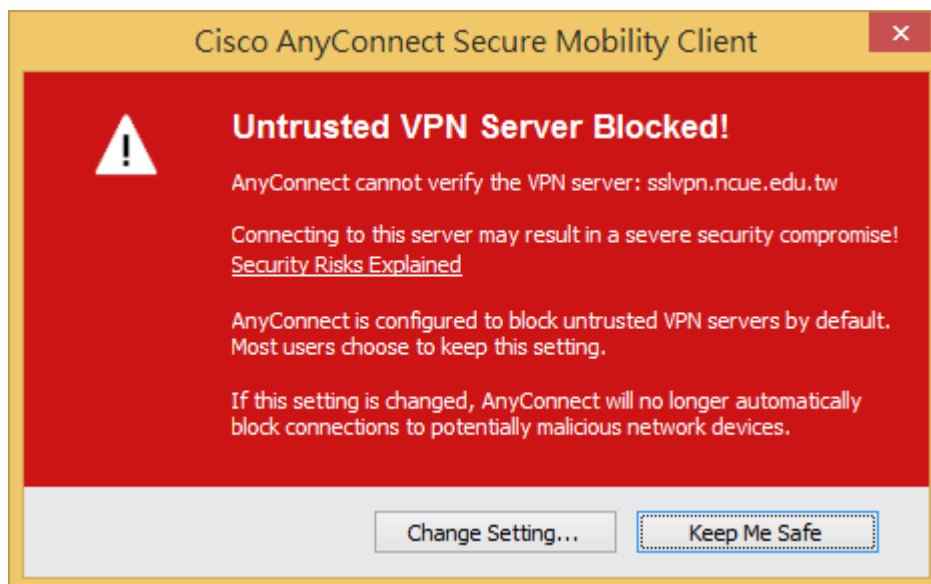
Cisco AnyConnect Secure Mobility Client

✕

Untrusted VPN Server Blocked!

AnyConnect cannot verify the VPN server: sslvpn.ncue.edu.tw

Connecting to this server may result in a severe security compromise!
Security Risks Explained

AnyConnect is configured to block untrusted VPN servers by default. Most users choose to keep this setting.

If this setting is changed, AnyConnect will no longer automatically block connections to potentially malicious network devices.

Change Setting...

Keep Me Safe